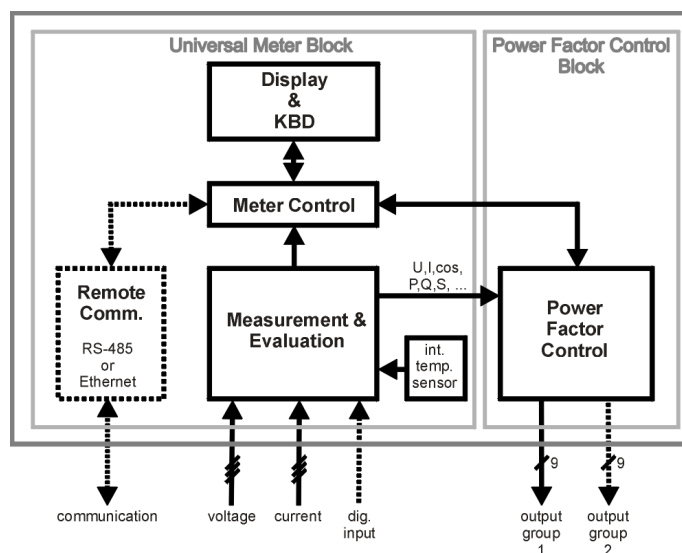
Universal Meter Block

Power Factor Control Block

Display & KBD

Meter Control

Remote Comm.

RS-485 or Ethernet

Measurement & Evaluation

U,I,cos, P,Q,S, ...

int. temp. sensor

Power Factor Control

9

9

communication

voltage

current

dig. input

output group 1

output group 2